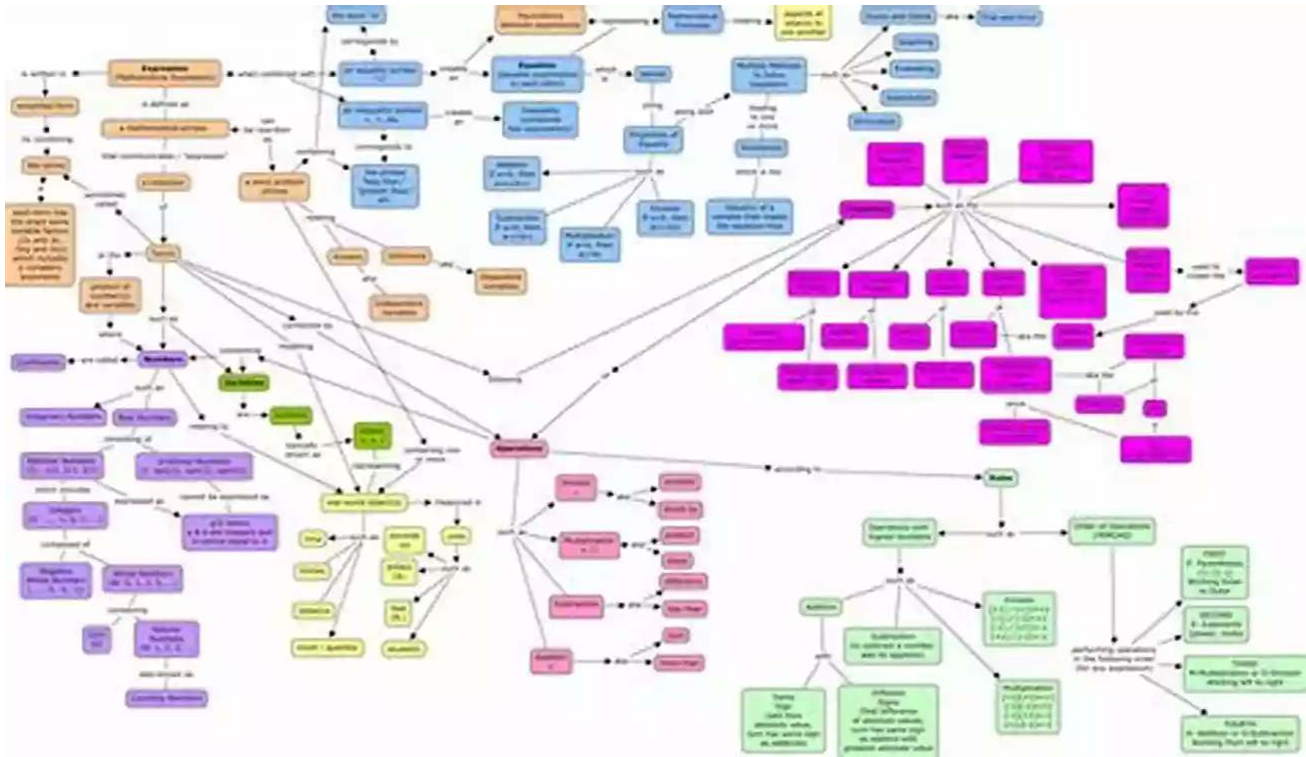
Expressions
(Mathematical Expressions)

is defined as

a mathematical phrase

Equations

Properties of Equality

Terms

Numbers

Variables

Operations

Rules

such as

Addition

Subtraction

Multiplication

Division

Integers

Real Numbers

Rational Numbers

Irrational Numbers

Whole Numbers

Natural Numbers

Counting Numbers

Order of Operations (PEMDAS)

Operations with Signed Numbers

FIRST
P- Parentheses

SECOND
E- Exponents

THIRD
M-Multiplication or D-Division

FOURTH
A- Addition or S-Subtraction

real world objects

time

money

distance

count / quantity

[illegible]